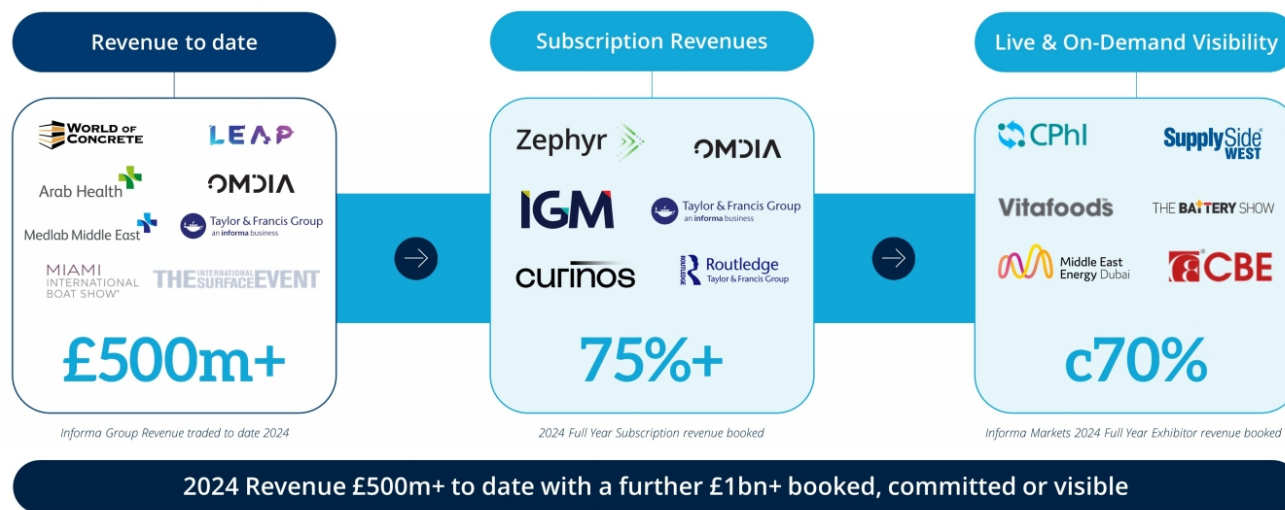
Revenue to date

WORLD OF CONCRETE
LEAP
Arab Health
OMDIA
Medlab Middle East
Taylor & Francis Group
an informa business
MIAMI INTERNATIONAL BOAT SHOW
THE INTERNATIONAL SURFACE EVENT

£500m+

Informa Group Revenue traded to date 2024

Subscription Revenues

Zephyr
OMDIA
IGM
Taylor & Francis Group
an informa business
curinos
Routledge
Taylor & Francis Group

75%+

2024 Full Year Subscription revenue booked

Live & On-Demand Visibility

CPhI
SupplySide WEST
Vitafoods
THE BATTERY SHOW
Middle East Energy Dubai
CBE

c70%

Informa Markets 2024 Full Year Exhibitor revenue booked

2024 Revenue £500m+ to date with a further £1bn+ booked, committed or visible